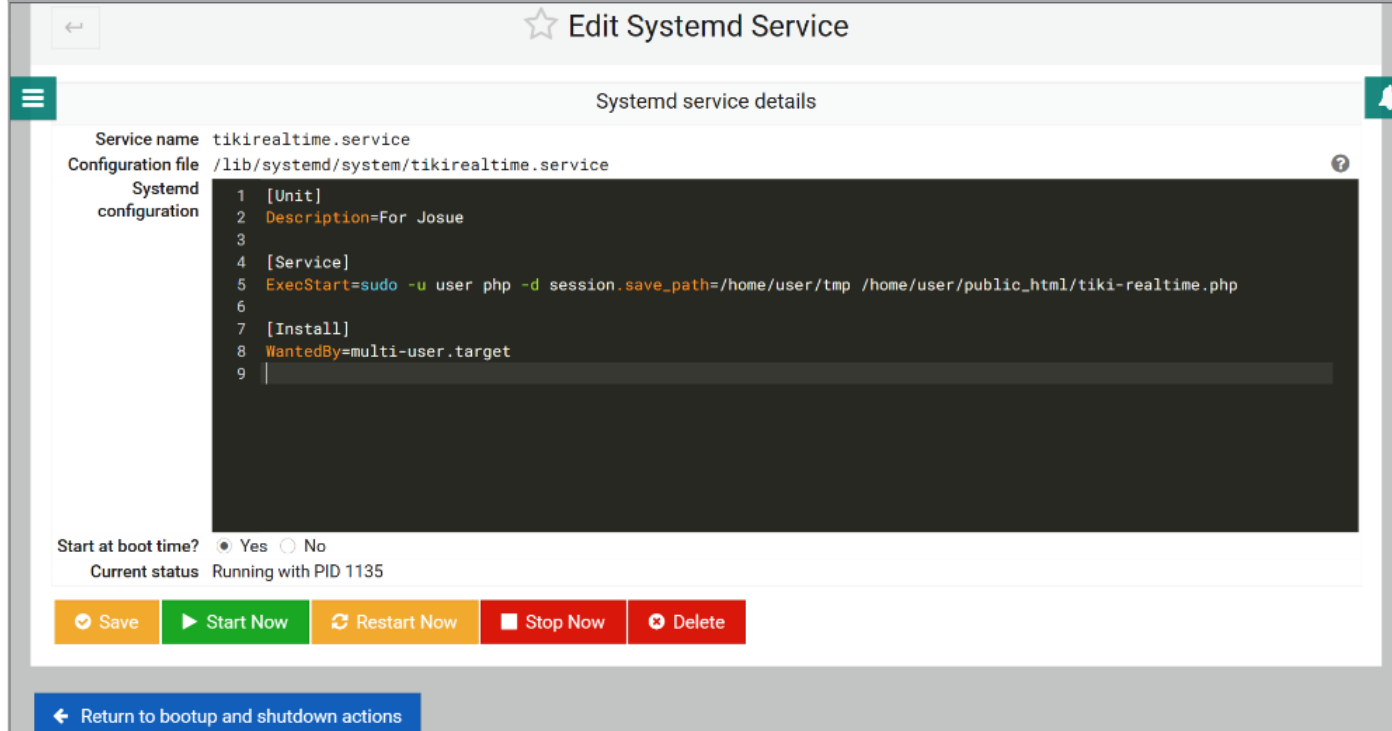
Edit Systemd Service

Systemd service details

Service name tikirealtime.service
Configuration file /lib/systemd/system/tikirealtime.service

Systemd configuration
1 [Unit]
2 Description=For Josue
3
4 [Service]
5 ExecStart=sudo -u user php -d session.save_path=/home/user/tmp /home/user/public_html/tiki-realtime.php
6
7 [Install]
8 WantedBy=multi-user.target
9

Start at boot time? Yes No
Current status Running with PID 1135

Save Start Now Restart Now Stop Now Delete

Return to bootup and shutdown actions